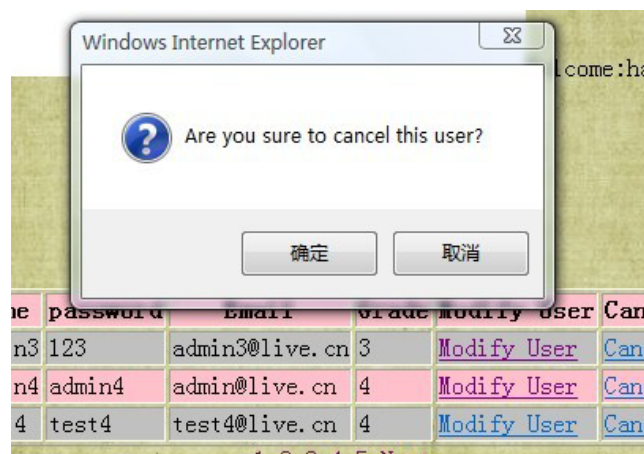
Windows Internet Explorer

lcome:ha

Are you sure to cancel this user?

确定 取消

| he | password | Email | Grade | Modify User | Can |
|---|---|---|---|---|---|
| n3 | 123 | admin3@live.cn | 3 | Modify User | Can |
| n4 | admin4 | admin@live.cn | 4 | Modify User | Can |
| 4 | test4 | test4@live.cn | 4 | Modify User | Can |

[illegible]